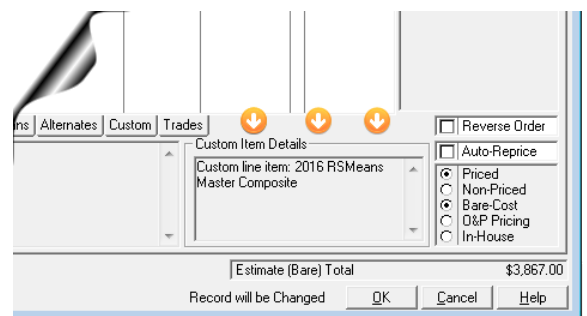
ns | Alternates | Custom | Trades

Custom Item Details
Custom line item: 2016 RSMeans Master Composite

Reverse Order
Auto-Reprice
Priced
Non-Priced
Bare-Cost
O&P Pricing
In-House

Estimate (Bare) Total $3,867.00

Record will be Changed
OK
Cancel
Help